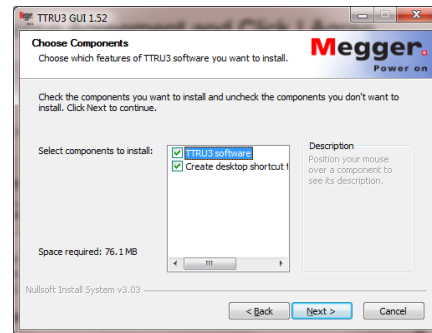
TTRU3 GUI 1.52

Choose Components
Choose which features of TTRU3 software you want to install.

Megger.
Power on

Check the components you want to install and uncheck the components you don't want to install. Click Next to continue.

Select components to install:
TTRU3 software
Create desktop shortcut f

Description
Position your mouse over a component to see its description.

Space required: 76.1 MB

Nullsoft Install System v3.03

< Back
Next >
Cancel